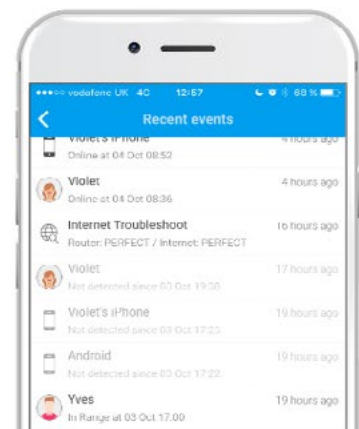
●●●○○ vodafone UK 4G 12:57 88 %

Recent events

Violet's iPhone 4 hours ago
Online at 04 Oct 08:52

Violet 4 hours ago
Online at 04 Oct 08:36

Internet Troubleshoot 16 hours ago
Router: PERFECT / Internet: PERFECT

Violet 17 hours ago
Not detected since 03 Oct 19:30

Violet's iPhone 19 hours ago
Not detected since 03 Oct 17:23

Android 19 hours ago
Not detected since 03 Oct 17:22

Yves 19 hours ago
In Range at 03 Oct 17:00